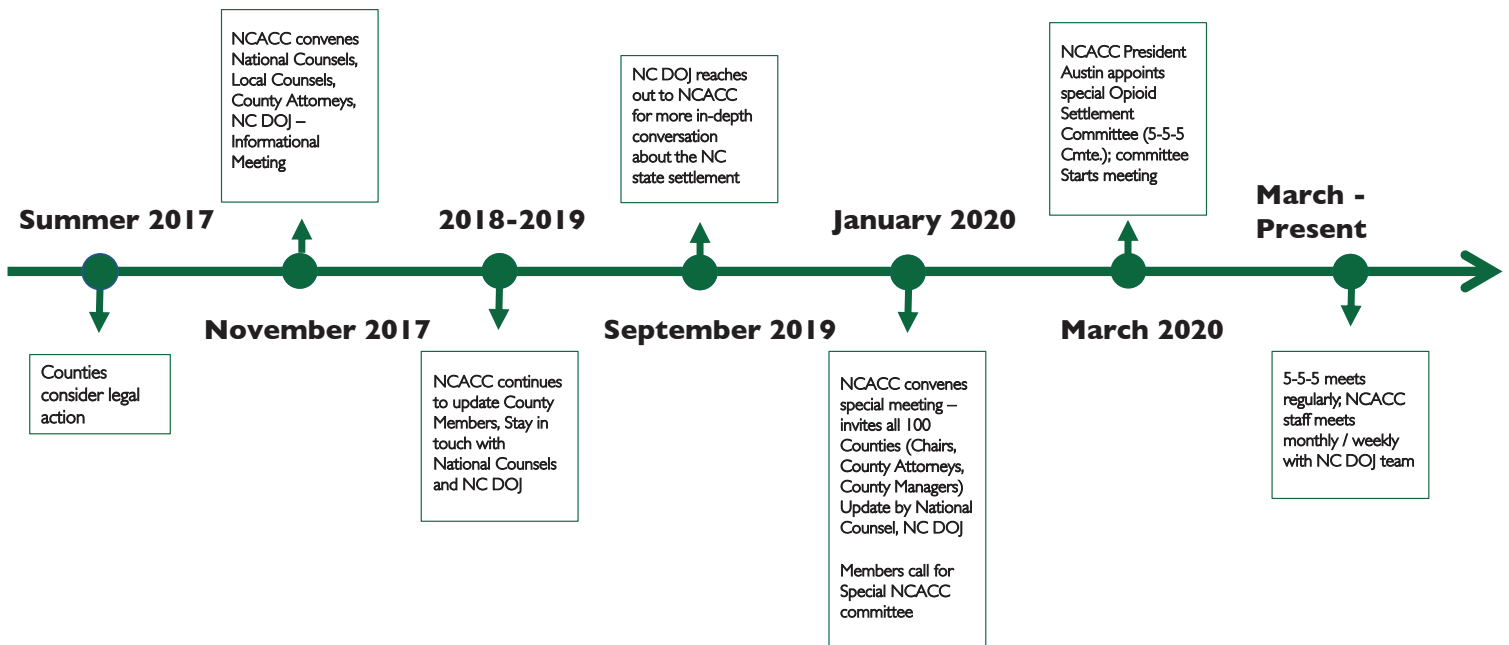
Summer 2017

Counties consider legal action

November 2017

NCACC convenes National Counsels, Local Counsels, County Attorneys, NC DOJ – Informational Meeting

2018-2019

NCACC continues to update County Members, Stay in touch with National Counsels and NC DOJ

September 2019

NC DOJ reaches out to NCACC for more in-depth conversation about the NC state settlement

January 2020

NCACC convenes special meeting – invites all 100 Counties (Chairs, County Attorneys, County Managers) Update by National Counsel, NC DOJ

Members call for Special NCACC committee

March 2020

NCACC President Austin appoints special Opioid Settlement Committee (5-5-5 Cmte.); committee Starts meeting

March - Present

5-5-5 meets regularly; NCACC staff meets monthly / weekly with NC DOJ team